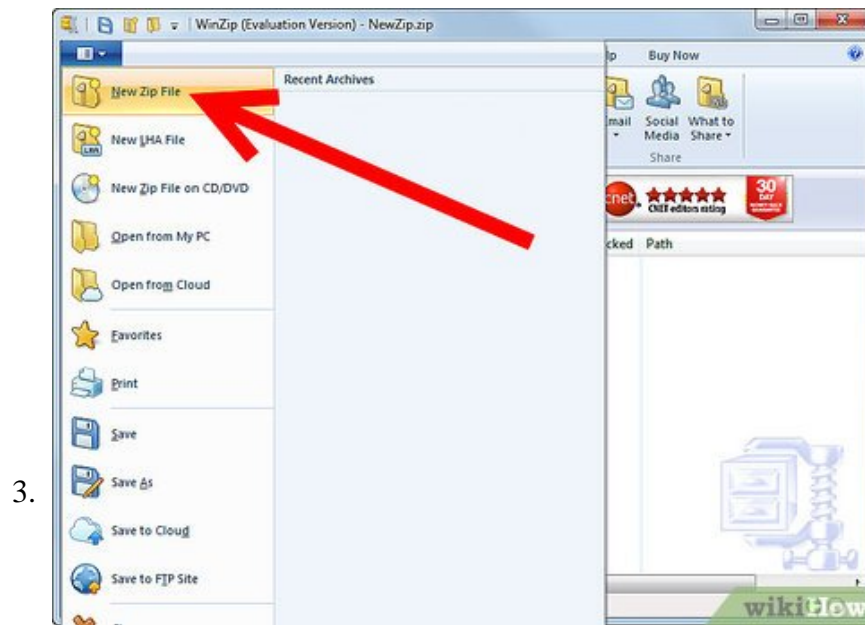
3.

WinZip (Evaluation Version) - NewZip.zip

New Zip File
New LHA File
New Zip File on CD/DVD
Open from My PC
Open from Cloud
Favorites
Print
Save
Save As
Save to Cloud
Save to FTP Site

Recent Archives

p Buy Now

mail Social Media What to Share

Share

cnet CNET editors rating

30 DAY

cked Path

wikiHow